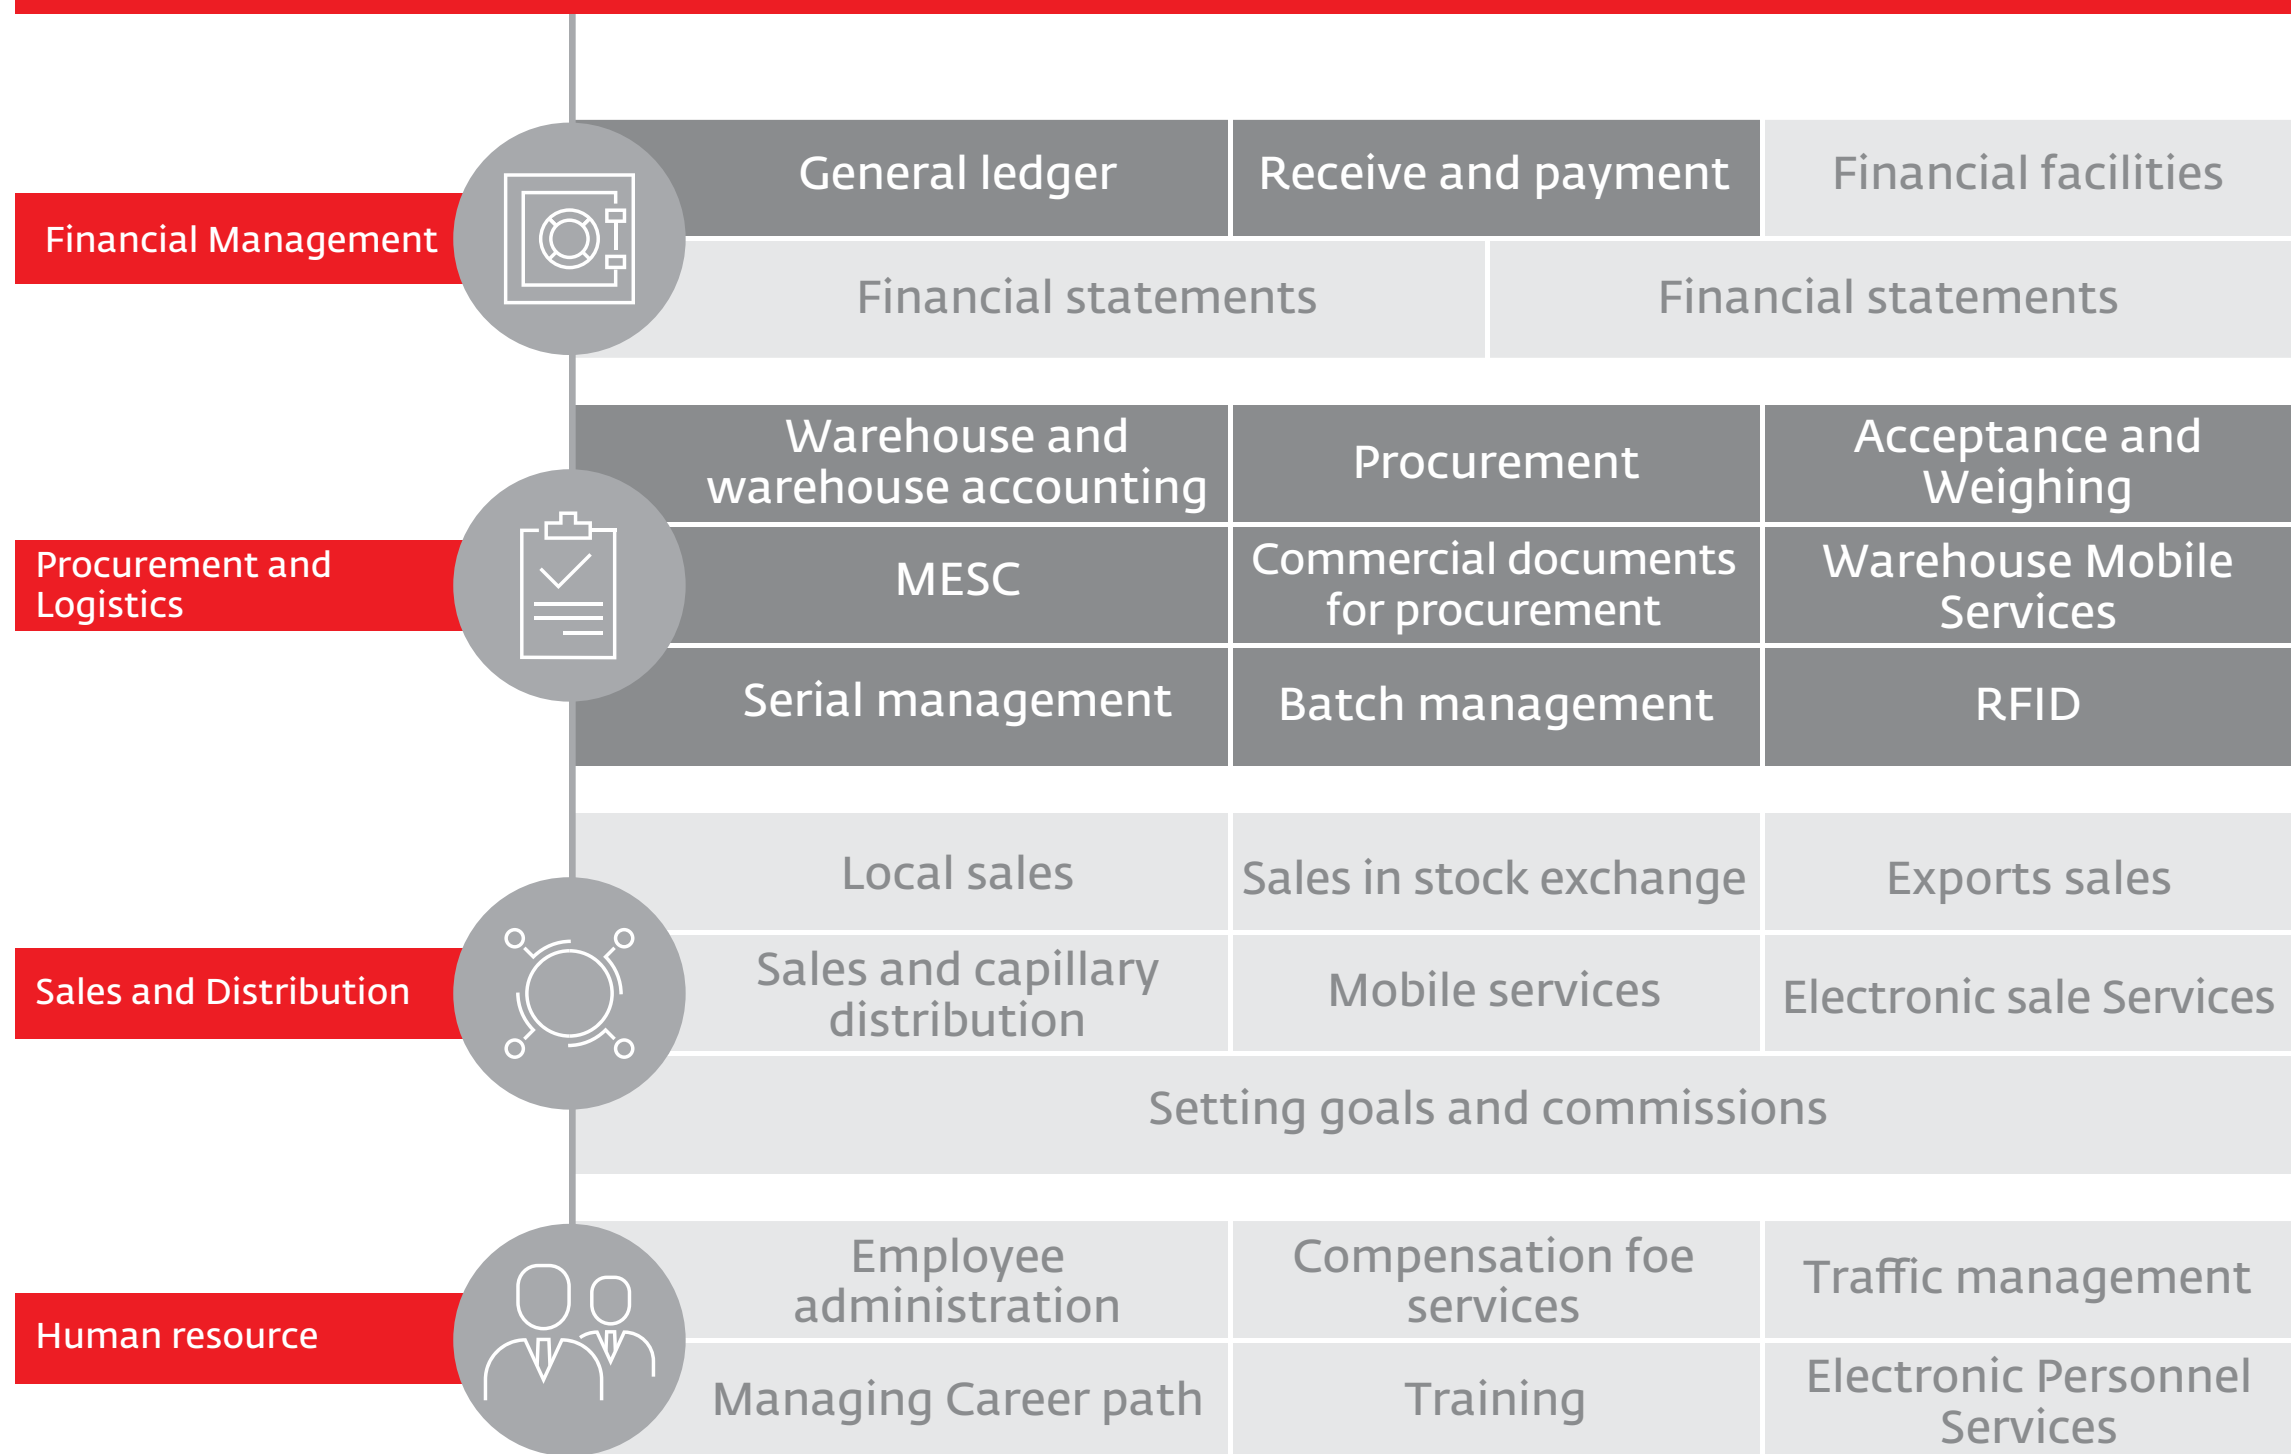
Financial Management

General ledger
Receive and payment
Financial facilities
Financial statements
Financial statements

Procurement and Logistics

Warehouse and warehouse accounting
Procurement
Acceptance and Weighing
MESC
Commercial documents for procurement
Warehouse Mobile Services
Serial management
Batch management
RFID

Sales and Distribution

Local sales
Sales in stock exchange
Exports sales
Sales and capillary distribution
Mobile services
Electronic sale Services
Setting goals and commissions

Human resource

Employee administration
Compensation foe services
Traffic management
Managing Career path
Training
Electronic Personnel Services